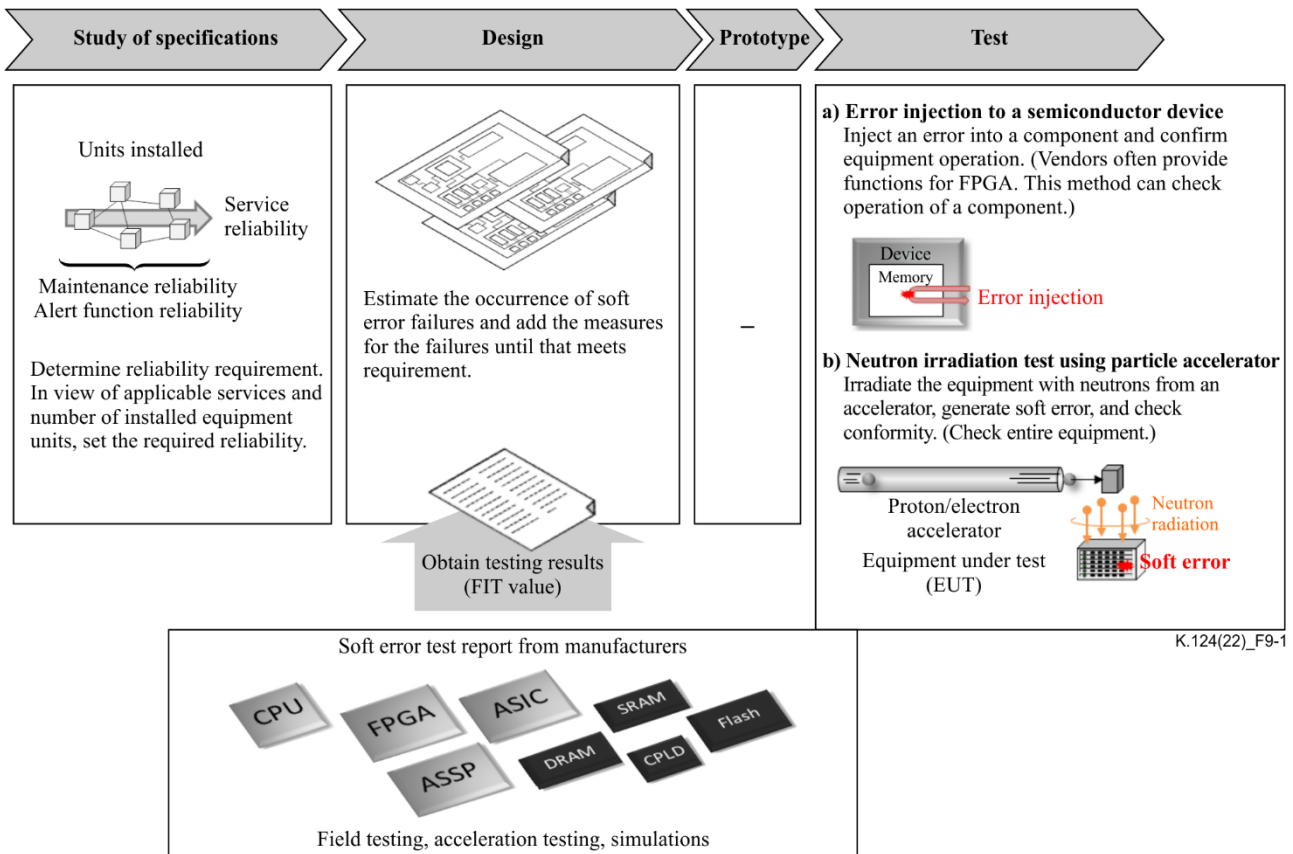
Study of specifications

Design

Prototype

Test

Units installed

Service reliability

Maintenance reliability
Alert function reliability

Determine reliability requirement. In view of applicable services and number of installed equipment units, set the required reliability.

Estimate the occurrence of soft error failures and add the measures for the failures until that meets requirement.

–

a) Error injection to a semiconductor device
Inject an error into a component and confirm equipment operation. (Vendors often provide functions for FPGA. This method can check operation of a component.)

Device
Memory
Error injection

b) Neutron irradiation test using particle accelerator
Irradiate the equipment with neutrons from an accelerator, generate soft error, and check conformity. (Check entire equipment.)

Proton/electron accelerator

Neutron radiation

Equipment under test (EUT)

Soft error

Obtain testing results (FIT value)

K.124(22)_F9-1

Soft error test report from manufacturers

CPU
FPGA
ASIC
SRAM
Flash
ASSP
DRAM
CPLD

Field testing, acceleration testing, simulations